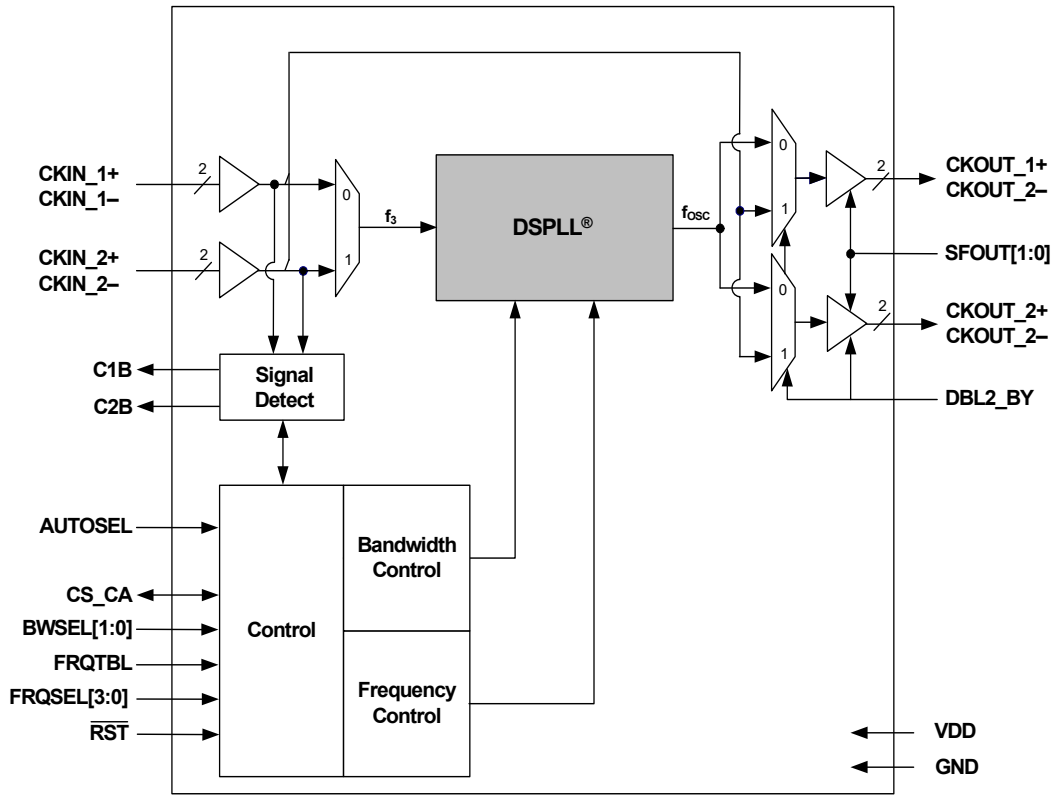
CKIN_1+
CKIN_1–

2

CKIN_2+
CKIN_2–

2

0

1

$f_3$

DSPLL®

$f_{OSC}$

0

1

0

1

2

CKOUT_1+
CKOUT_2–

SFOUT[1:0]

2

CKOUT_2+
CKOUT_2–

DBL2_BY

C1B

C2B

Signal Detect

AUTOSEL

CS_CA

BWSEL[1:0]

FRQTBL

FRQSEL[3:0]

$\overline{RST}$

Control

Bandwidth Control

Frequency Control

VDD

GND